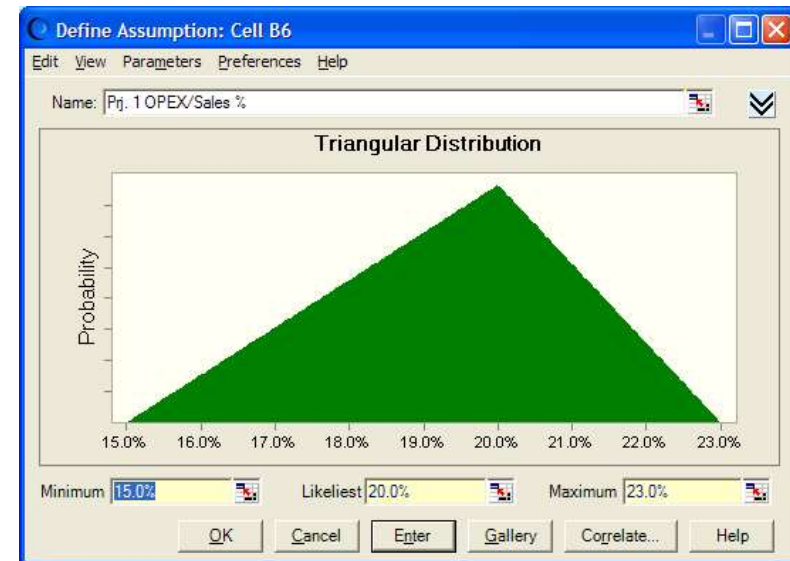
Define Assumption: Cell B6

Edit View Parameters Preferences Help

Name: Prj. 1 OPEX/Sales %

Triangular Distribution

Probability

15.0% 16.0% 17.0% 18.0% 19.0% 20.0% 21.0% 22.0% 23.0%

Minimum 15.0% Likeliest 20.0% Maximum 23.0%

OK Cancel Enter Gallery Correlate... Help